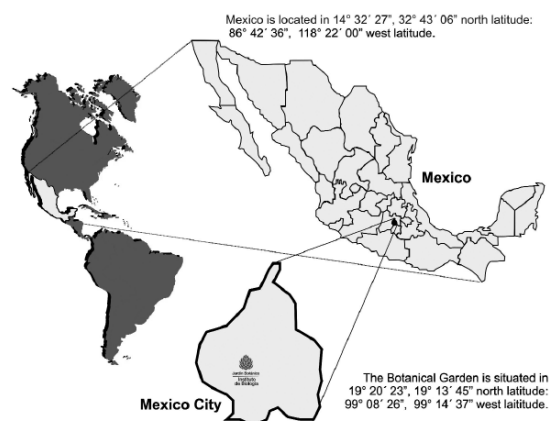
Mexico is located in 14° 32´ 27", 32° 43´ 06" north latitude: 86° 42´ 36", 118° 22´ 00" west latitude.

Mexico

Jardín Botánico
Instituto de Biología

Mexico City

The Botanical Garden is situated in 19° 20´ 23", 19° 13´ 45" north latitude: 99° 08´ 26", 99° 14´ 37" west laititude.